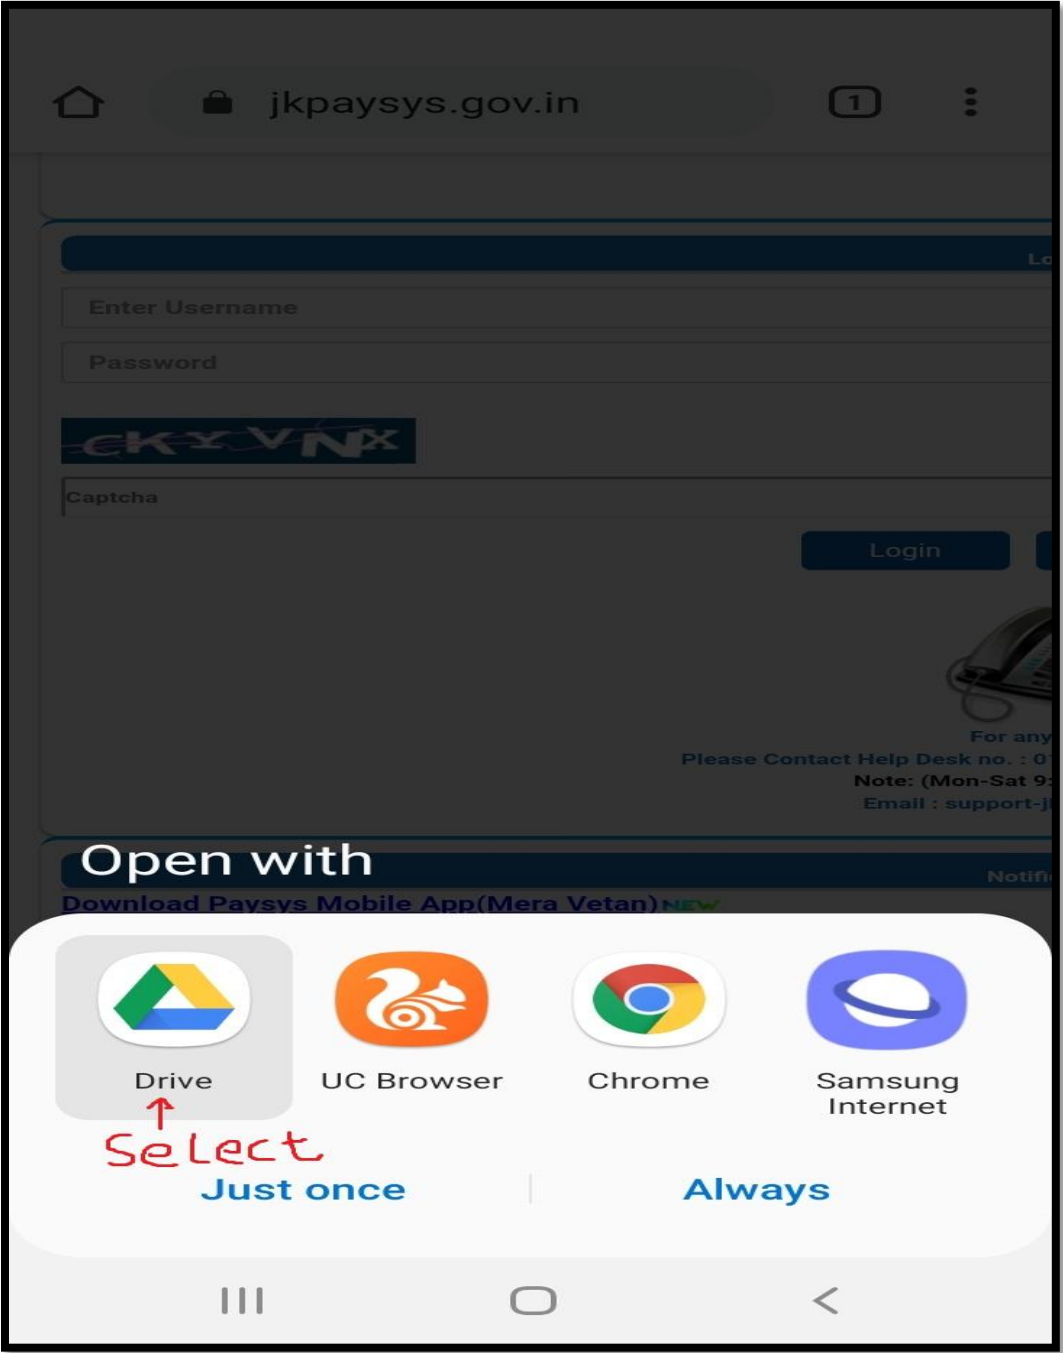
jkpaysys.gov.in

1

Lo

Enter Username

Password

CKYVNX

Captcha

Login

For any

Please Contact Help Desk no. : 0

Note: (Mon-Sat 9

Email : support-j

Open with

Notifi

Download Paysys Mobile App(Mera Vetan) NEW

Drive

UC Browser

Chrome

Samsung Internet

Select

Just once

Always